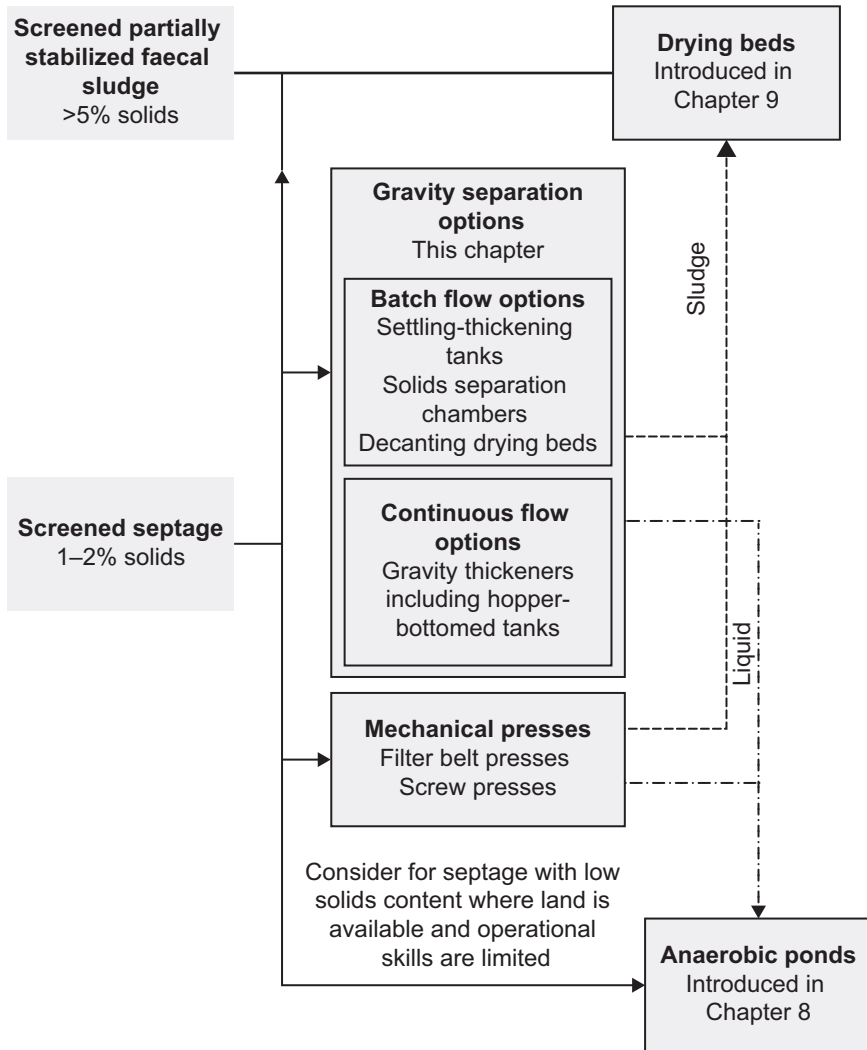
**Screened partially stabilized faecal sludge**
>5% solids

**Drying beds**
Introduced in Chapter 9

**Gravity separation options**
This chapter

**Batch flow options**
Settling-thickening tanks
Solids separation chambers
Decanting drying beds

Sludge

**Screened septage**
1–2% solids

**Continuous flow options**
Gravity thickeners including hopper-bottomed tanks

Liquid

**Mechanical presses**
Filter belt presses
Screw presses

Consider for septage with low solids content where land is available and operational skills are limited

**Anaerobic ponds**
Introduced in Chapter 8